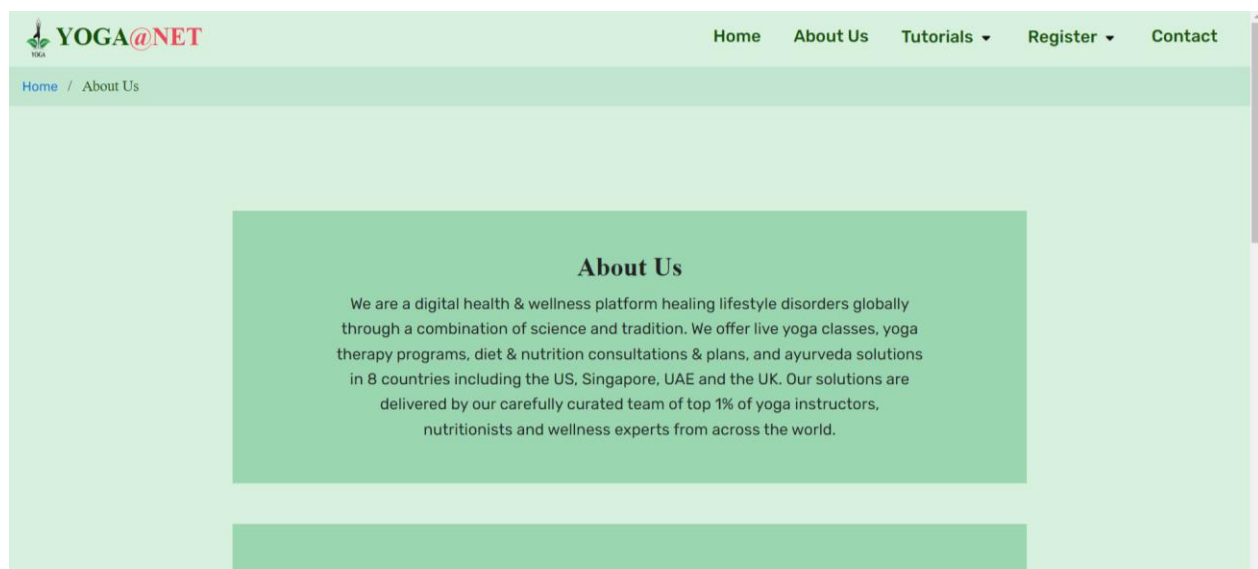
YOGA YOGA@NET

Home About Us Tutorials ▾ Register ▾ Contact

Home / About Us

About Us

We are a digital health & wellness platform healing lifestyle disorders globally through a combination of science and tradition. We offer live yoga classes, yoga therapy programs, diet & nutrition consultations & plans, and ayurveda solutions in 8 countries including the US, Singapore, UAE and the UK. Our solutions are delivered by our carefully curated team of top 1% of yoga instructors, nutritionists and wellness experts from across the world.